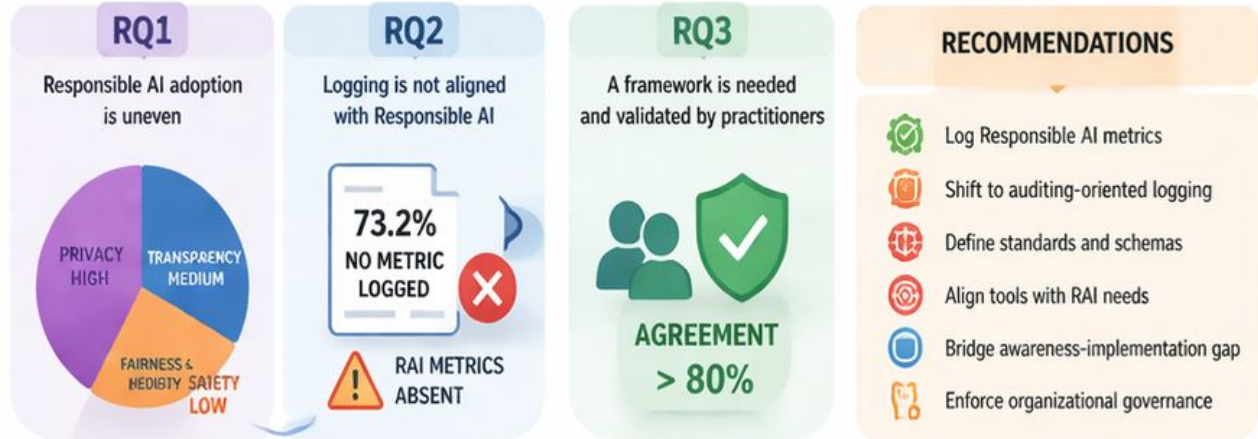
RQ1

Responsible AI adoption is uneven

PRIVACY HIGH

TRANSPARENCY MEDIUM

FAIRNESS & HEDIBTY SAFETY LOW

RQ2

Logging is not aligned with Responsible AI

73.2% NO METRIC LOGGED

RAI METRICS ABSENT

RQ3

A framework is needed and validated by practitioners

AGREEMENT > 80%

RECOMMENDATIONS

Log Responsible AI metrics

Shift to auditing-oriented logging

Define standards and schemas

Align tools with RAI needs

Bridge awareness-implementation gap

Enforce organizational governance